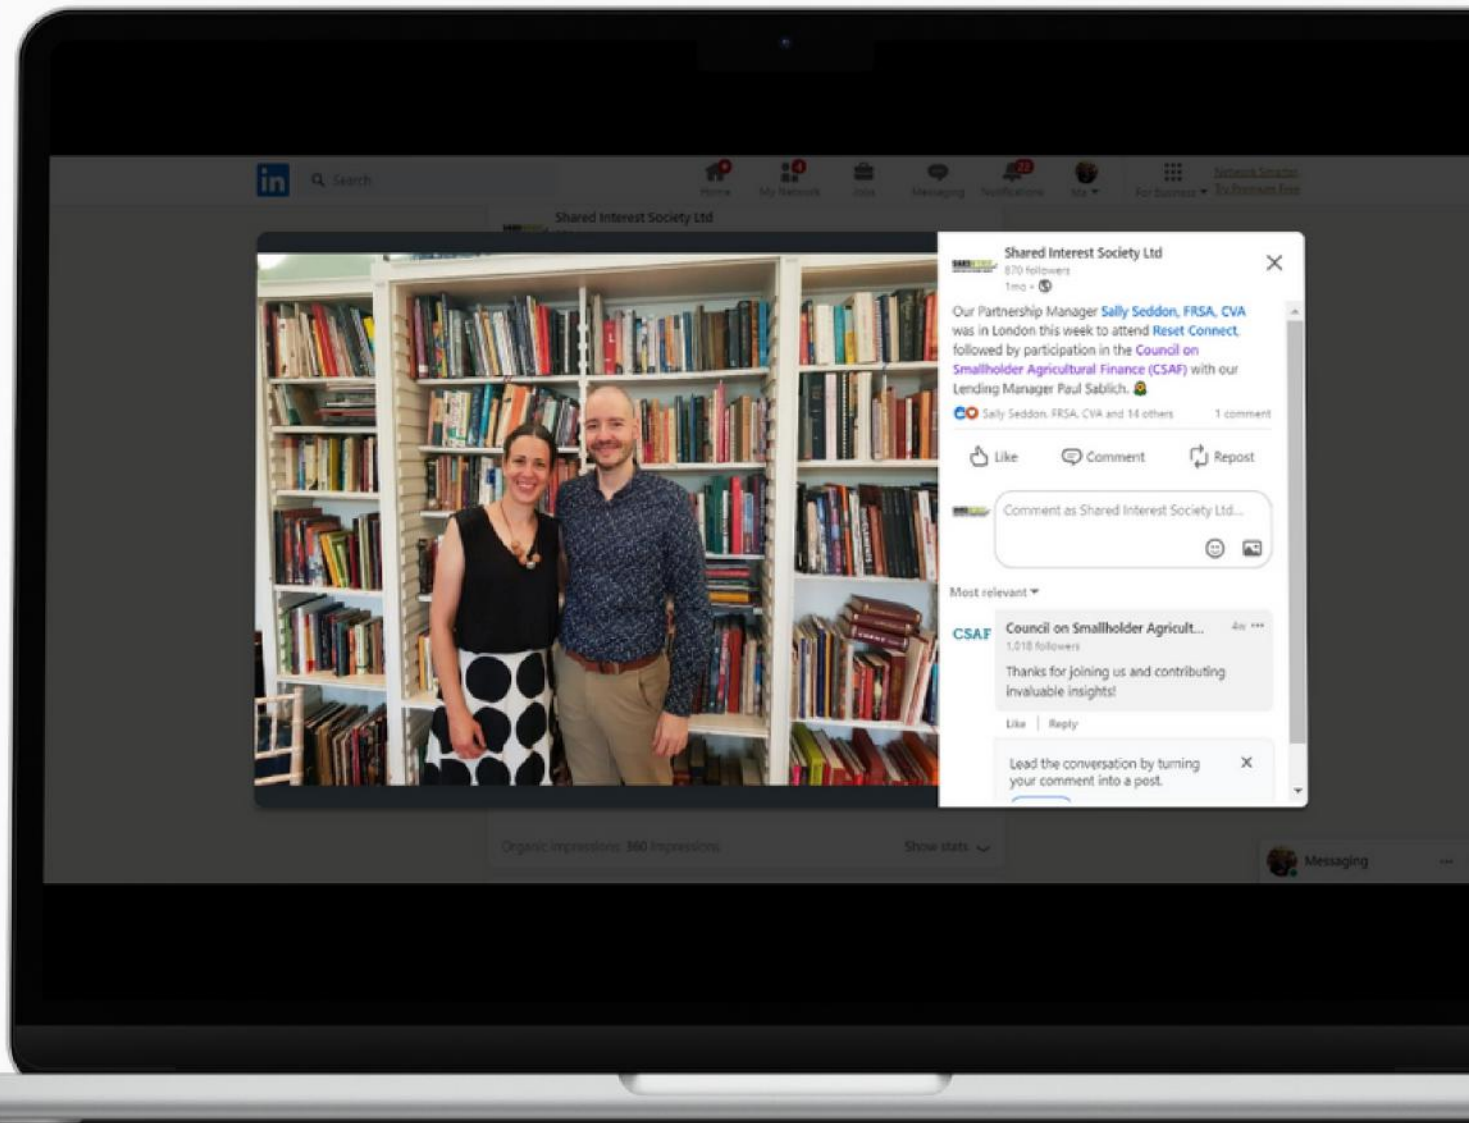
in Search

Home My Network Jobs Messaging Notifications Me For Business

Shared Interest Society Ltd

Shared Interest Society Ltd
870 followers
1mo •

Our Partnership Manager Sally Seddon, FRSA, CVA was in London this week to attend Reset Connect, followed by participation in the Council on Smallholder Agricultural Finance (CSAF) with our Lending Manager Paul Sablich.

Sally Seddon, FRSA, CVA and 14 others 1 comment

Like Comment Repost

Comment as Shared Interest Society Ltd...

Most relevant

CSAF Council on Smallholder Agricult... 4w
1,018 followers
Thanks for joining us and contributing invaluable insights!

Like | Reply

Lead the conversation by turning your comment into a post.

Organic impressions: 360 impressions Show stats

Messaging